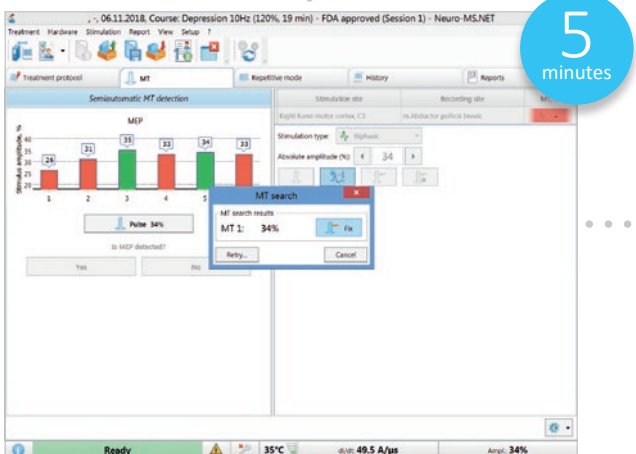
, ", 06.11.2018, Course: Depression 10Hz (120%, 19 min) - FDA approved (Session 1) - Neuro-MS.NET

5 minutes

Treatment Hardware Stimulation Report View Setup ?

Treatment protocol
MT
Repetitive mode
History
Reports

Semiautomatic MT detection

MEP

Stimulus amplitude, %
40
35
30
25
20

26
31
35
33
34
33

1 2 3 4 5 6

Pulse 34%

Is MEP detected?

Yes
No

Stimulation site
Recording site
Right hand motor cortex, C3
m.Abductor pollicis brevis

Stimulation type: Biphasic

Absolute amplitude (%): 34

MT search

MT search results

MT 1: 34%

Fix

Retry...

Cancel

Ready
35°C
dI/dt: 49.5 A/µs
Ampl.: 34%